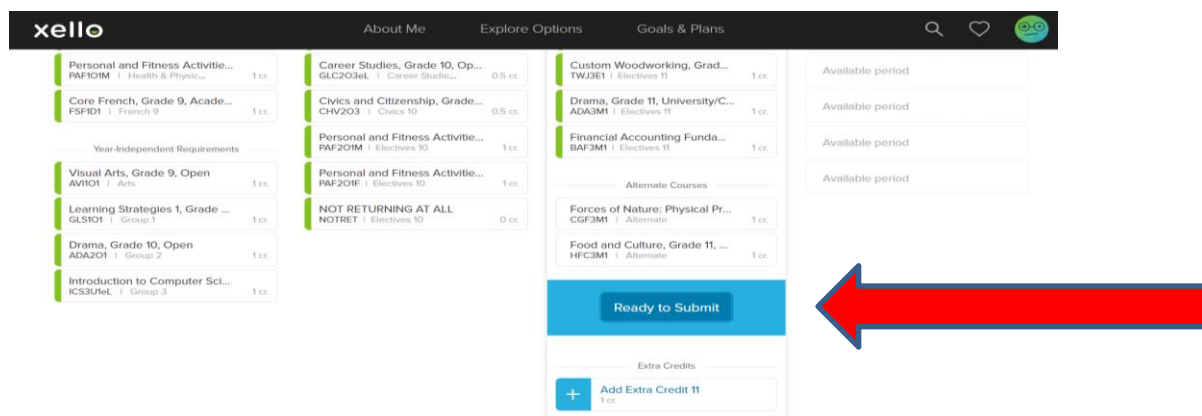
xello

About Me Explore Options Goals & Plans

Personal and Fitness Activitie...
PAF1O1M | Health & Physic... 1 cr.

Core French, Grade 9, Acade...
FSF1D1 | French 9 1 cr.

Year-Independent Requirements

Visual Arts, Grade 9, Open
AVI1O1 | Arts 1 cr.

Learning Strategies 1, Grade ...
GLS1O1 | Group 1 1 cr.

Drama, Grade 10, Open
ADA2O1 | Group 2 1 cr.

Introduction to Computer Sci...
ICS3U1eL | Group 3 1 cr.

Career Studies, Grade 10, Op...
GLC2O3eL | Career Studie... 0.5 cr.

Civics and Citizenship, Grade...
CHV2O3 | Civics 10 0.5 cr.

Personal and Fitness Activitie...
PAF2O1M | Electives 10 1 cr.

Personal and Fitness Activitie...
PAF2O1F | Electives 10 1 cr.

NOT RETURNING AT ALL
NOTRET | Electives 10 0 cr.

Custom Woodworking, Grad...
TWJ3E1 | Electives 11 1 cr.

Drama, Grade 11, University/C...
ADA3M1 | Electives 11 1 cr.

Financial Accounting Funda...
BAF3M1 | Electives 11 1 cr.

Alternate Courses

Forces of Nature: Physical Pr...
CGF3M1 | Alternate 1 cr.

Food and Culture, Grade 11, ...
HFC3M1 | Alternate 1 cr.

Ready to Submit

Extra Credits

Add Extra Credit 11
1 cr.

Available period

Available period

Available period

Available period